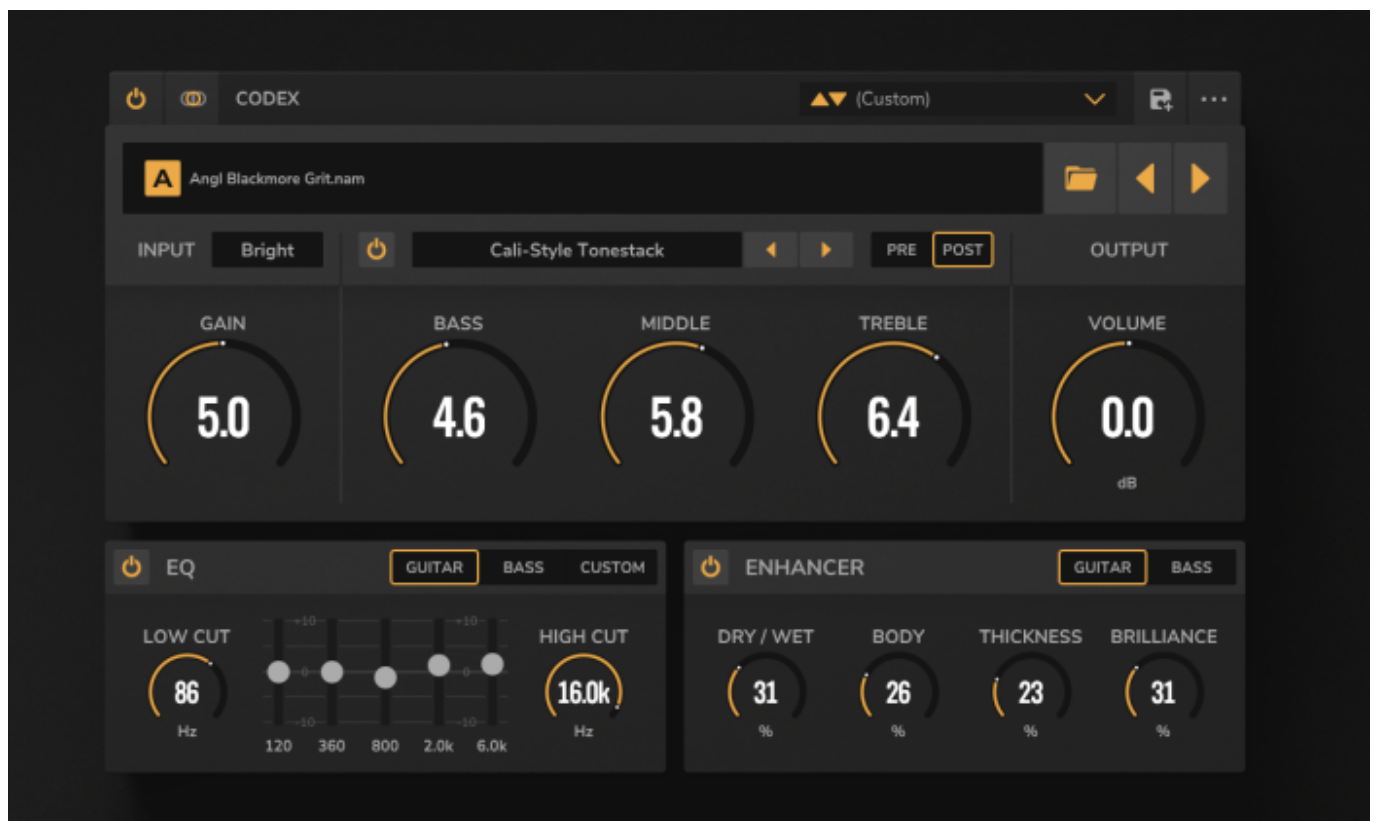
CODEX

(Custom)

A Angl Blackmore Grit.nam

INPUT Bright

Cali-Style Tonestack

PRE POST

OUTPUT

GAIN
5.0

BASS
4.6

MIDDLE
5.8

TREBLE
6.4

VOLUME
0.0
dB

EQ
GUITAR BASS CUSTOM

LOW CUT
86
Hz

+10
0
-10
+10
0
-10

120 360 800 2.0k 6.0k

HIGH CUT
16.0k
Hz

ENHANCER
GUITAR BASS

DRY / WET
31
%

BODY
26
%

THICKNESS
23
%

BRILLIANCE
31
%